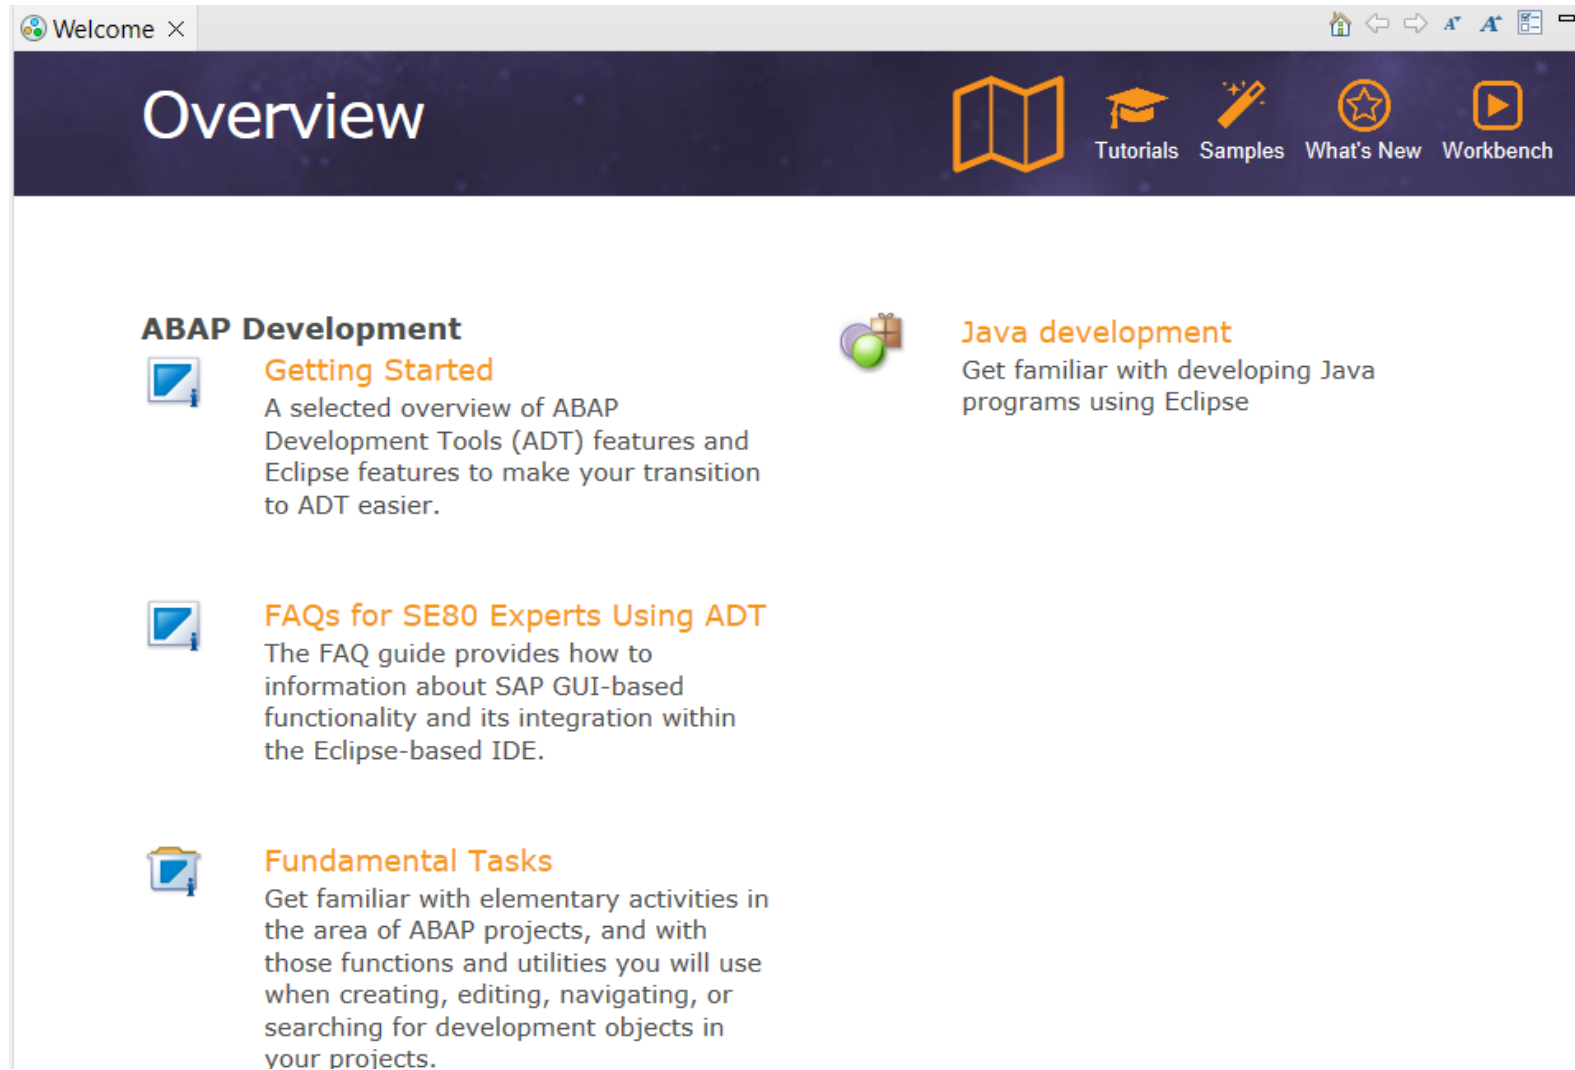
Welcome

Overview

Tutorials Samples What's New Workbench

ABAP Development

Getting Started
A selected overview of ABAP Development Tools (ADT) features and Eclipse features to make your transition to ADT easier.

FAQs for SE80 Experts Using ADT
The FAQ guide provides how to information about SAP GUI-based functionality and its integration within the Eclipse-based IDE.

Fundamental Tasks
Get familiar with elementary activities in the area of ABAP projects, and with those functions and utilities you will use when creating, editing, navigating, or searching for development objects in your projects.

Java development
Get familiar with developing Java programs using Eclipse